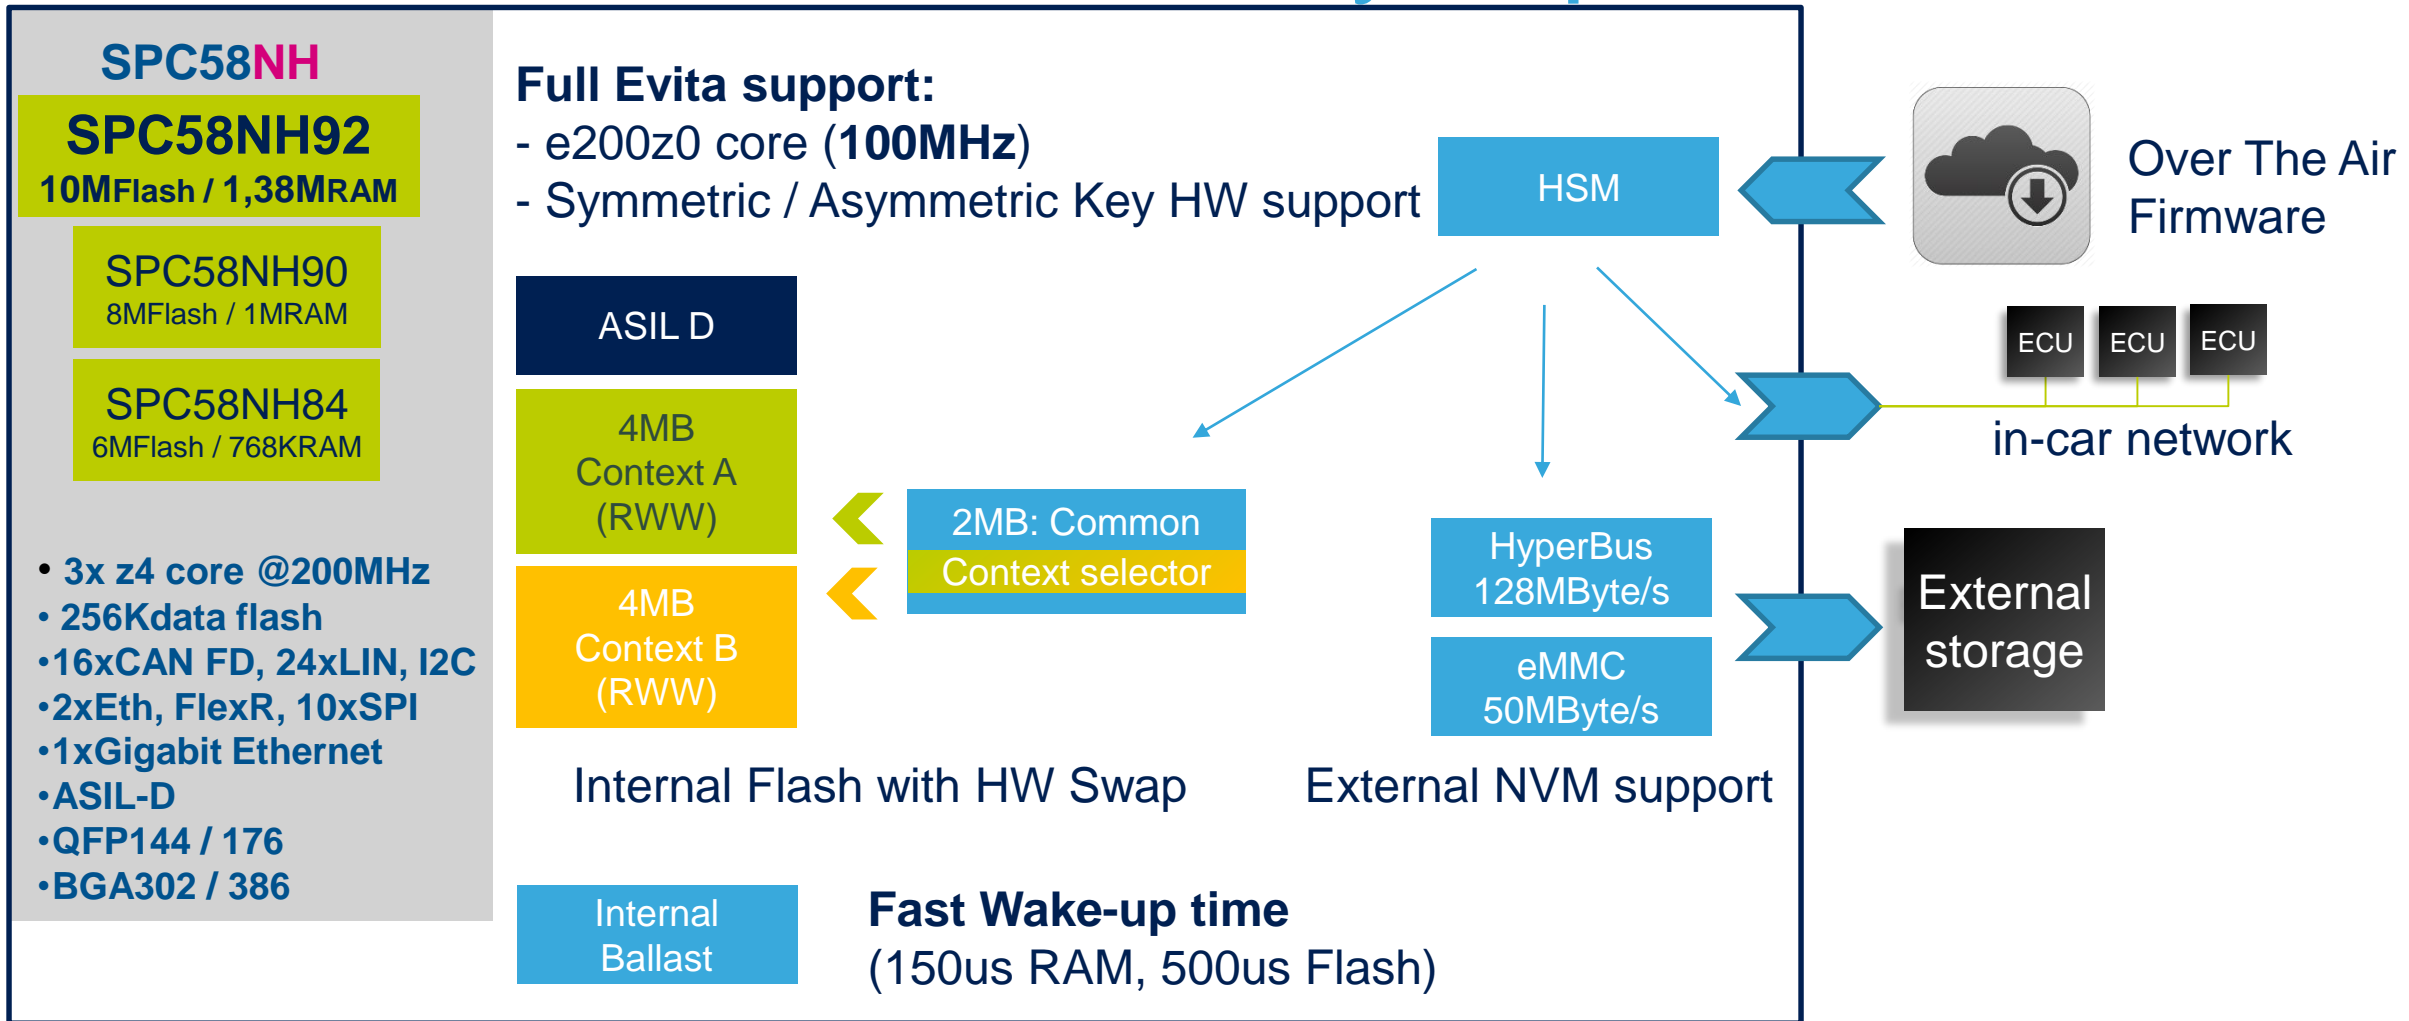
SPC58NH

SPC58NH92
10MFlash / 1,38MRAM

SPC58NH90
8MFlash / 1MRAM

SPC58NH84
6MFlash / 768KRAM

• 3x z4 core @200MHz
• 256Kdata flash
•16xCAN FD, 24xLIN, I2C
•2xEth, FlexR, 10xSPI
•1xGigabit Ethernet
•ASIL-D
•QFP144 / 176
•BGA302 / 386

Full Evita support:
- e200z0 core (100MHz)
- Symmetric / Asymmetric Key HW support

HSM

Over The Air Firmware

ECU ECU ECU

in-car network

ASIL D

4MB Context A (RWW)

4MB Context B (RWW)

2MB: Common
Context selector

HyperBus 128MByte/s

eMMC 50MByte/s

External storage

Internal Flash with HW Swap

External NVM support

Internal Ballast

Fast Wake-up time
(150us RAM, 500us Flash)